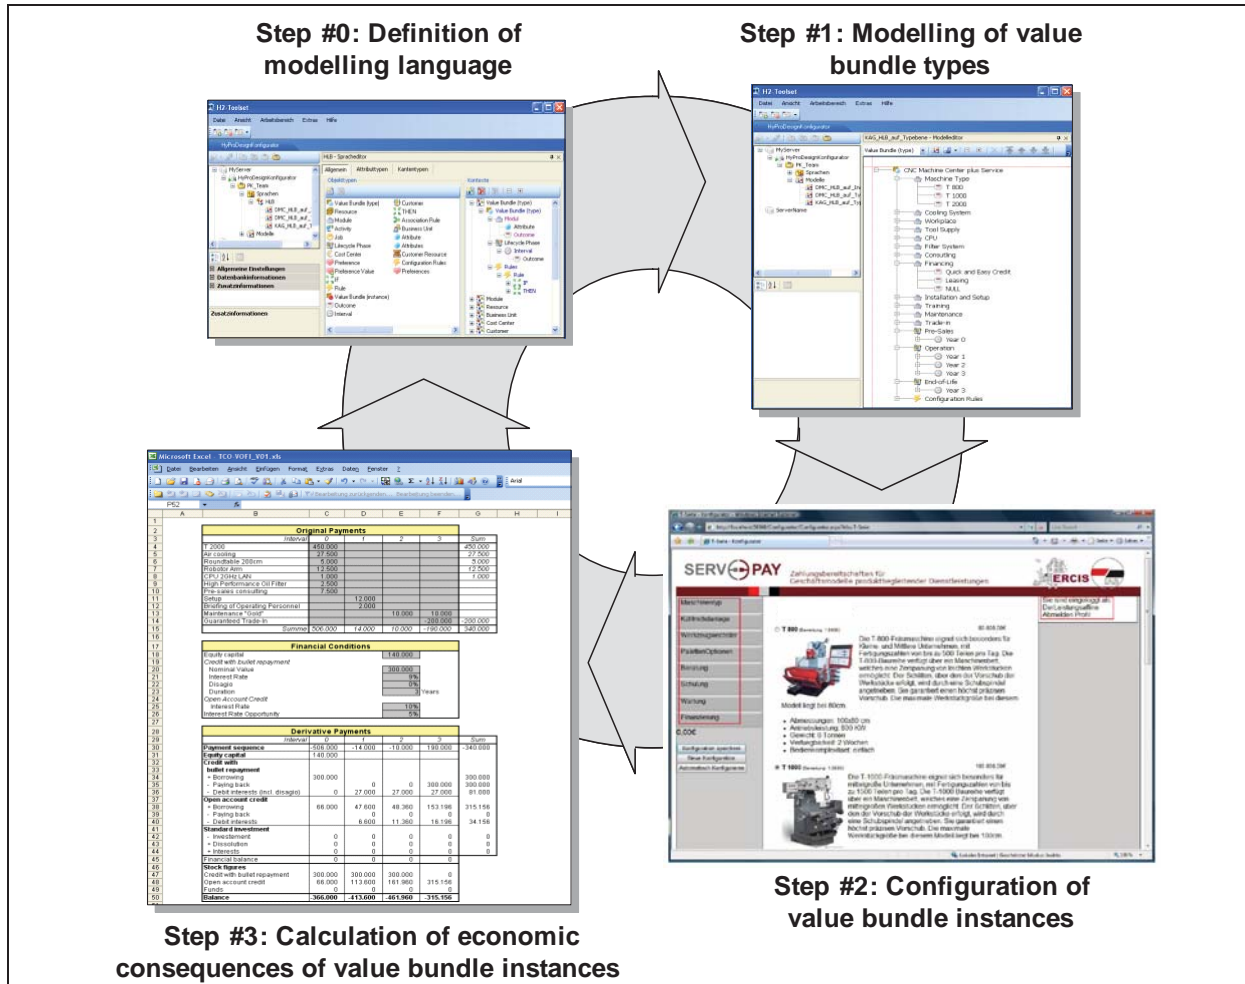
Step #0: Definition of modelling language

Step #1: Modelling of value bundle types

H2-Toolset

Datei Ansicht Arbeitsbereich Extras Hilfe

HyProDesignKonfigurator

HLB - Spracheditor

Allgemein Attributtypen Kantentypen

Objekttypen

Kontexte

Value Bundle (type)
Resource
Module
Activity
Job
Lifecycle Phase
Cost Center
Preference
Preference Value
IF
Rule
Value Bundle (instance)
Outcome
Interval

Customer
THEN
Association Rule
Business Unit
Attribute
Attribute
Customer Resource
Configuration Rules
Preferences

Allgemeine Einstellungen
Datenbankinformationen
Zusatzinformationen

Zusatzinformationen

KAG_HLB_auf_Typebene - Modelleditor

CNC Machine Center plus Service
Machine Type
T 800
T 1000
T 2000
Cooling System
Workplace
Tool Supply
CPU
Filter System
Consulting
Financing
Quick and Easy Credit
Leasing
NULL
Installation and Setup
Training
Maintenance
Trade-in
Pre-Sales
Year 0
Operation
Year 1
Year 2
Year 3
End-of-Life
Year 3
Configuration Rules

Microsoft Excel - TCO VOF1_V01.xls

Datei Bearbeiten Ansicht Einfügen Format Extras Daten Fenster ?

| | Original Payments | | | | |
|---|---|---|---|---|---|
| Interval | 0 | 1 | 2 | 3 | Sum |
| T 2000 | 450.000 | | | | 450.000 |
| Air cooling | 27.500 | | | | 27.500 |
| Roundtable 200cm | 5.000 | | | | 5.000 |
| Robotor Arm | 12.500 | | | | 12.500 |
| CPU 2GHz LAN | 1.000 | | | | 1.000 |
| High Performance Oil Filter | 2.500 | | | | |
| Pre-sales consulting | 7.500 | | | | |
| Setup | | 12.000 | | | |
| Briefing of Operating Personnel | | 2.000 | | | |
| Maintenance "Gold" | | | 10.000 | 10.000 | |
| Guaranteed Trade-In | | | | -200.000 | -200.000 |
| Summe | 506.000 | 14.000 | 10.000 | -190.000 | 340.000 |

Financial Conditions
Equity capital 140.000
Credit with bullet repayment
Nominal Value 300.000
Interest Rate 9%
Disagio 0%
Duration 3 Years
Open Account Credit
Interest Rate 10%
Interest Rate Opportunity 5%

| Derivative Payments | | | | | |
|---|---|---|---|---|---|
| Interval | 0 | 1 | 2 | 3 | Sum |
| Payment sequence | -506.000 | -14.000 | -10.000 | 190.000 | -340.000 |
| Equity capital | 140.000 | | | | |
| Credit with bullet repayment | | | | | |
| + Borrowing | 300.000 | | | | 300.000 |
| - Paying back | | 0 | 0 | 300.000 | 300.000 |
| - Debit interests (incl. disagio) | 0 | 27.000 | 27.000 | 27.000 | 81.000 |
| Open account credit | | | | | |
| + Borrowing | 66.000 | 47.600 | 46.360 | 153.196 | 315.156 |
| - Paying back | | 0 | 0 | 0 | 0 |
| - Debit interests | | 6.600 | 11.360 | 16.196 | 34.156 |
| Standard investment | | | | | |
| + Investment | 0 | 0 | 0 | 0 | 0 |
| + Dissolution | 0 | 0 | 0 | 0 | 0 |
| + Interests | 0 | 0 | 0 | 0 | 0 |
| Financial balance | 0 | 0 | 0 | 0 | |
| Stock figures | | | | | |
| Credit with bullet repayment | 300.000 | 300.000 | 300.000 | 0 | |
| Open account credit | 66.000 | 113.600 | 161.960 | 315.156 | |
| Funds | 0 | 0 | 0 | 0 | |
| Balance | -366.000 | -413.600 | -461.960 | -315.156 | |

SERV PAY
Zahlungsbereitschaften für Geschäftsmodelle produktbegleitender Dienstleistungen
ERCIS

Maschinentyp
Kühlmitteldanlage
Werkzeugwechsler
PalettenOptionen
Beratung
Schulung
Wartung
Finanzierung

T 800
Modell liegt bei 80cm.
T 1000

Step #2: Configuration of value bundle instances

Step #3: Calculation of economic consequences of value bundle instances